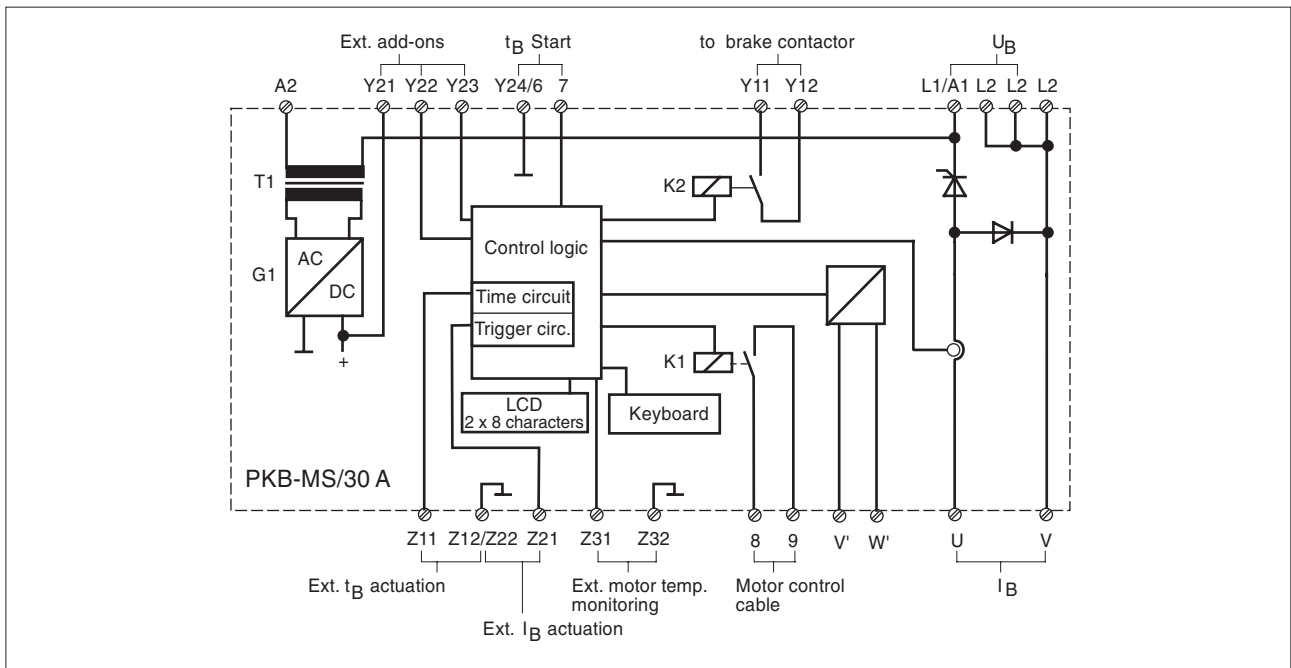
Ext. add-ons
$t_B$ Start
to brake contactor
$U_B$

A2 Y21 Y22 Y23 Y24/6 7 Y11 Y12 L1/A1 L2 L2 L2

T1
K2
Control logic
G1
AC
DC
Time circuit
Trigger circ.
+
K1
LCD
2 x 8 characters
Keyboard
PKB-MS/30 A

Z11 Z12/Z22 Z21 Z31 Z32 8 9 V' W' U V

Ext. $t_B$ actuation
Ext. $I_B$ actuation
Ext. motor temp. monitoring
Motor control cable
$I_B$